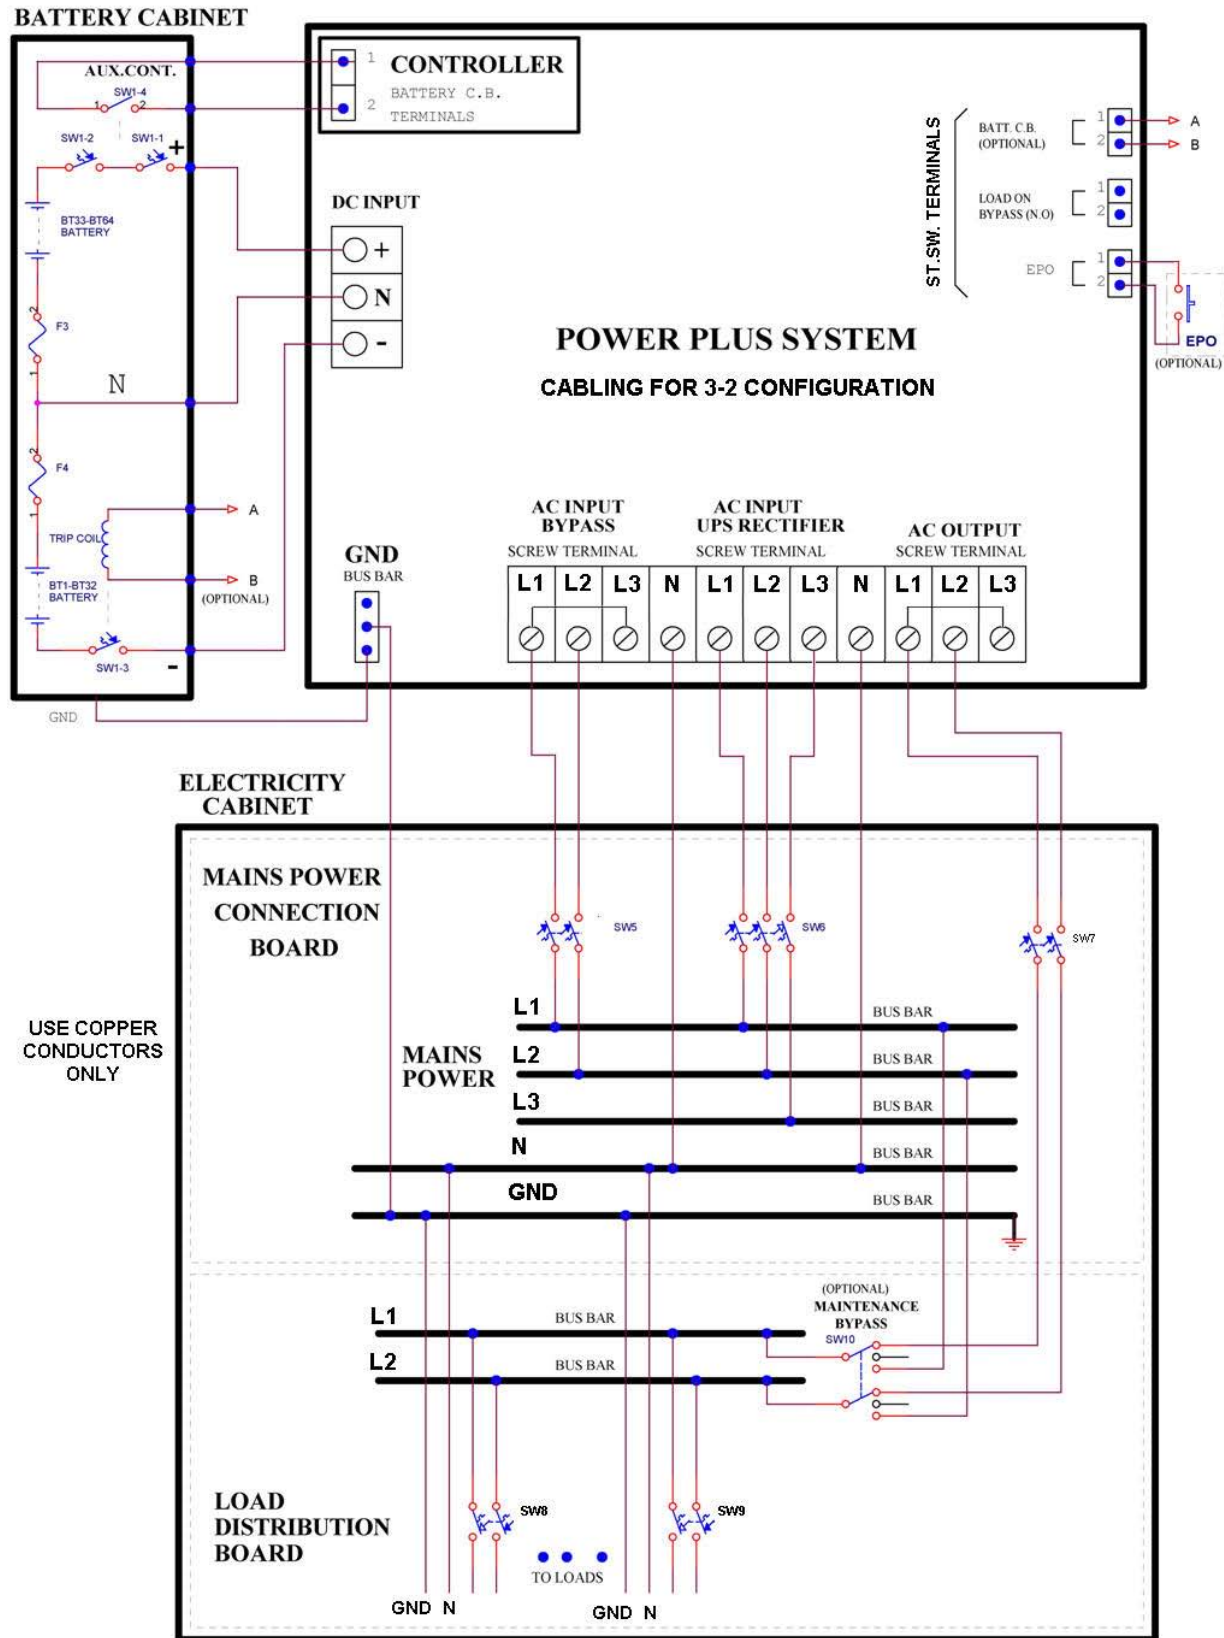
BATTERY CABINET

AUX.CONT.
SW1-4
1 2
SW1-2 SW1-1
+
BT33-BT64
BATTERY
2
F3
1
N
2
F4
1
TRIP COIL
A
B
(OPTIONAL)
BT1-BT32
BATTERY
SW1-3
-
GND

1 CONTROLLER
2 BATTERY C.B.
TERMINALS

DC INPUT
+
N
-

ST.SW. TERMINALS
BATT. C.B. (OPTIONAL) 1 2 A B
LOAD ON BYPASS (N.O) 1 2
EPO 1 2
EPO
(OPTIONAL)

POWER PLUS SYSTEM
CABLING FOR 3-2 CONFIGURATION

GND
BUS BAR

AC INPUT BYPASS
SCREW TERMINAL
AC INPUT UPS RECTIFIER
SCREW TERMINAL
AC OUTPUT
SCREW TERMINAL

| L1 | L2 | L3 | N | L1 | L2 | L3 | N | L1 | L2 | L3 |
|---|---|---|---|---|---|---|---|---|---|---|

ELECTRICITY CABINET

MAINS POWER CONNECTION BOARD

SW5
SW6
SW7

USE COPPER CONDUCTORS ONLY

MAINS POWER
L1 BUS BAR
L2 BUS BAR
L3 BUS BAR
N BUS BAR
GND BUS BAR

L1 BUS BAR
L2 BUS BAR
(OPTIONAL)
MAINTENANCE BYPASS
SW10

LOAD DISTRIBUTION BOARD
SW8
SW9
TO LOADS
GND N
GND N